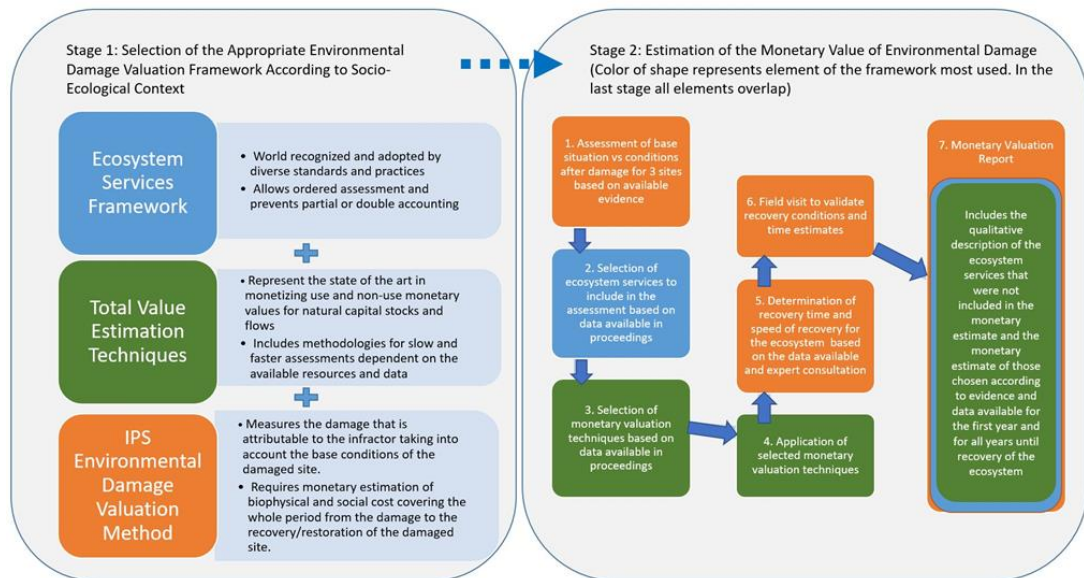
Stage 1: Selection of the Appropriate Environmental Damage Valuation Framework According to Socio-Ecological Context

Ecosystem Services Framework

• World recognized and adopted by diverse standards and practices
• Allows ordered assessment and prevents partial or double accounting

Total Value Estimation Techniques

• Represent the state of the art in monetizing use and non-use monetary values for natural capital stocks and flows
• Includes methodologies for slow and faster assessments dependent on the available resources and data

IPS Environmental Damage Valuation Method

• Measures the damage that is attributable to the infractor taking into account the base conditions of the damaged site.
• Requires monetary estimation of biophysical and social cost covering the whole period from the damage to the recovery/restoration of the damaged site.

Stage 2: Estimation of the Monetary Value of Environmental Damage (Color of shape represents element of the framework most used. In the last stage all elements overlap)

1. Assessment of base situation vs conditions after damage for 3 sites based on available evidence

2. Selection of ecosystem services to include in the assessment based on data available in proceedings

3. Selection of monetary valuation techniques based on data available in proceedings

4. Application of selected monetary valuation techniques

5. Determination of recovery time and speed of recovery for the ecosystem based on the data available and expert consultation

6. Field visit to validate recovery conditions and time estimates

7. Monetary Valuation Report

Includes the qualitative description of the ecosystem services that were not included in the monetary estimate and the monetary estimate of those chosen according to evidence and data available for the first year and for all years until recovery of the ecosystem